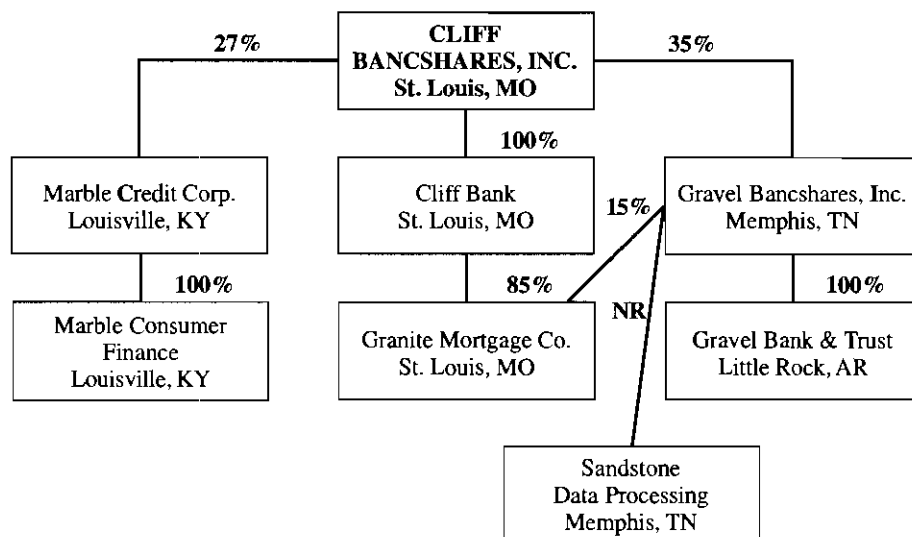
CLIFF BANCSHARES, INC.
St. Louis, MO

27%

35%

100%

Marble Credit Corp.
Louisville, KY

Cliff Bank
St. Louis, MO

15%

Gravel Bancshares, Inc.
Memphis, TN

100%

85%

NR

100%

Marble Consumer Finance
Louisville, KY

Granite Mortgage Co.
St. Louis, MO

Gravel Bank & Trust
Little Rock, AR

Sandstone
Data Processing
Memphis, TN